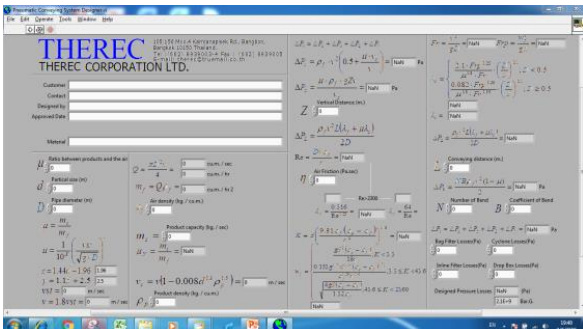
Pneumatic Conveying System Designer

File Edit Operate Tools Window Help

THEREC

THEREC CORPORATION LTD.

Customer
Contact
Designed by
Approved Date

Material

Ratio between products and the air

Particle size (m)

Pipe diameter (m)

Air density (kg / cu.m.)

Product capacity (kg / sec)

Product density (kg / cu.m.)

cu.m. / sec

cu.m. / hr

m / sec

$\Delta P_t = \Delta P_a + \Delta P_s + \Delta P_h + \Delta P_z$

NaN Pa

Vertical Distance (m)

NaN

Air Friction (Pa.sec)

Re<2000

NaN

NaN

Conveying distance (m)

Number of Bend

Coefficient of Bend

Bag Filter Losses(Pa)

Cyclone Losses(Pa)

Inline Filter Losses(Pa)

Drop Box Losses(Pa)

Designed Pressure Losses NaN (Pa)

Bar G.

NaN